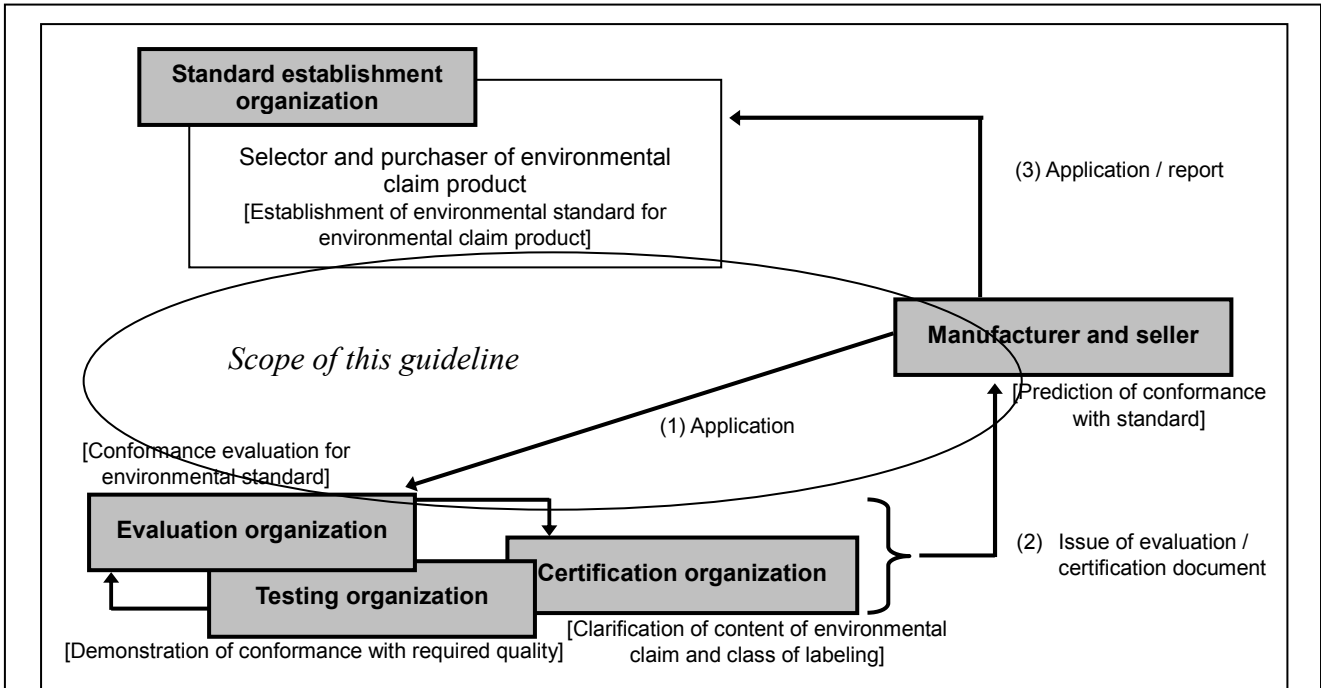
Standard establishment organization

Selector and purchaser of environmental claim product
[Establishment of environmental standard for environmental claim product]

(3) Application / report

Scope of this guideline

Manufacturer and seller

[Prediction of conformance with standard]

(1) Application

[Conformance evaluation for environmental standard]

Evaluation organization

Certification organization

Testing organization

(2) Issue of evaluation / certification document

[Demonstration of conformance with required quality]

[Clarification of content of environmental claim and class of labeling]